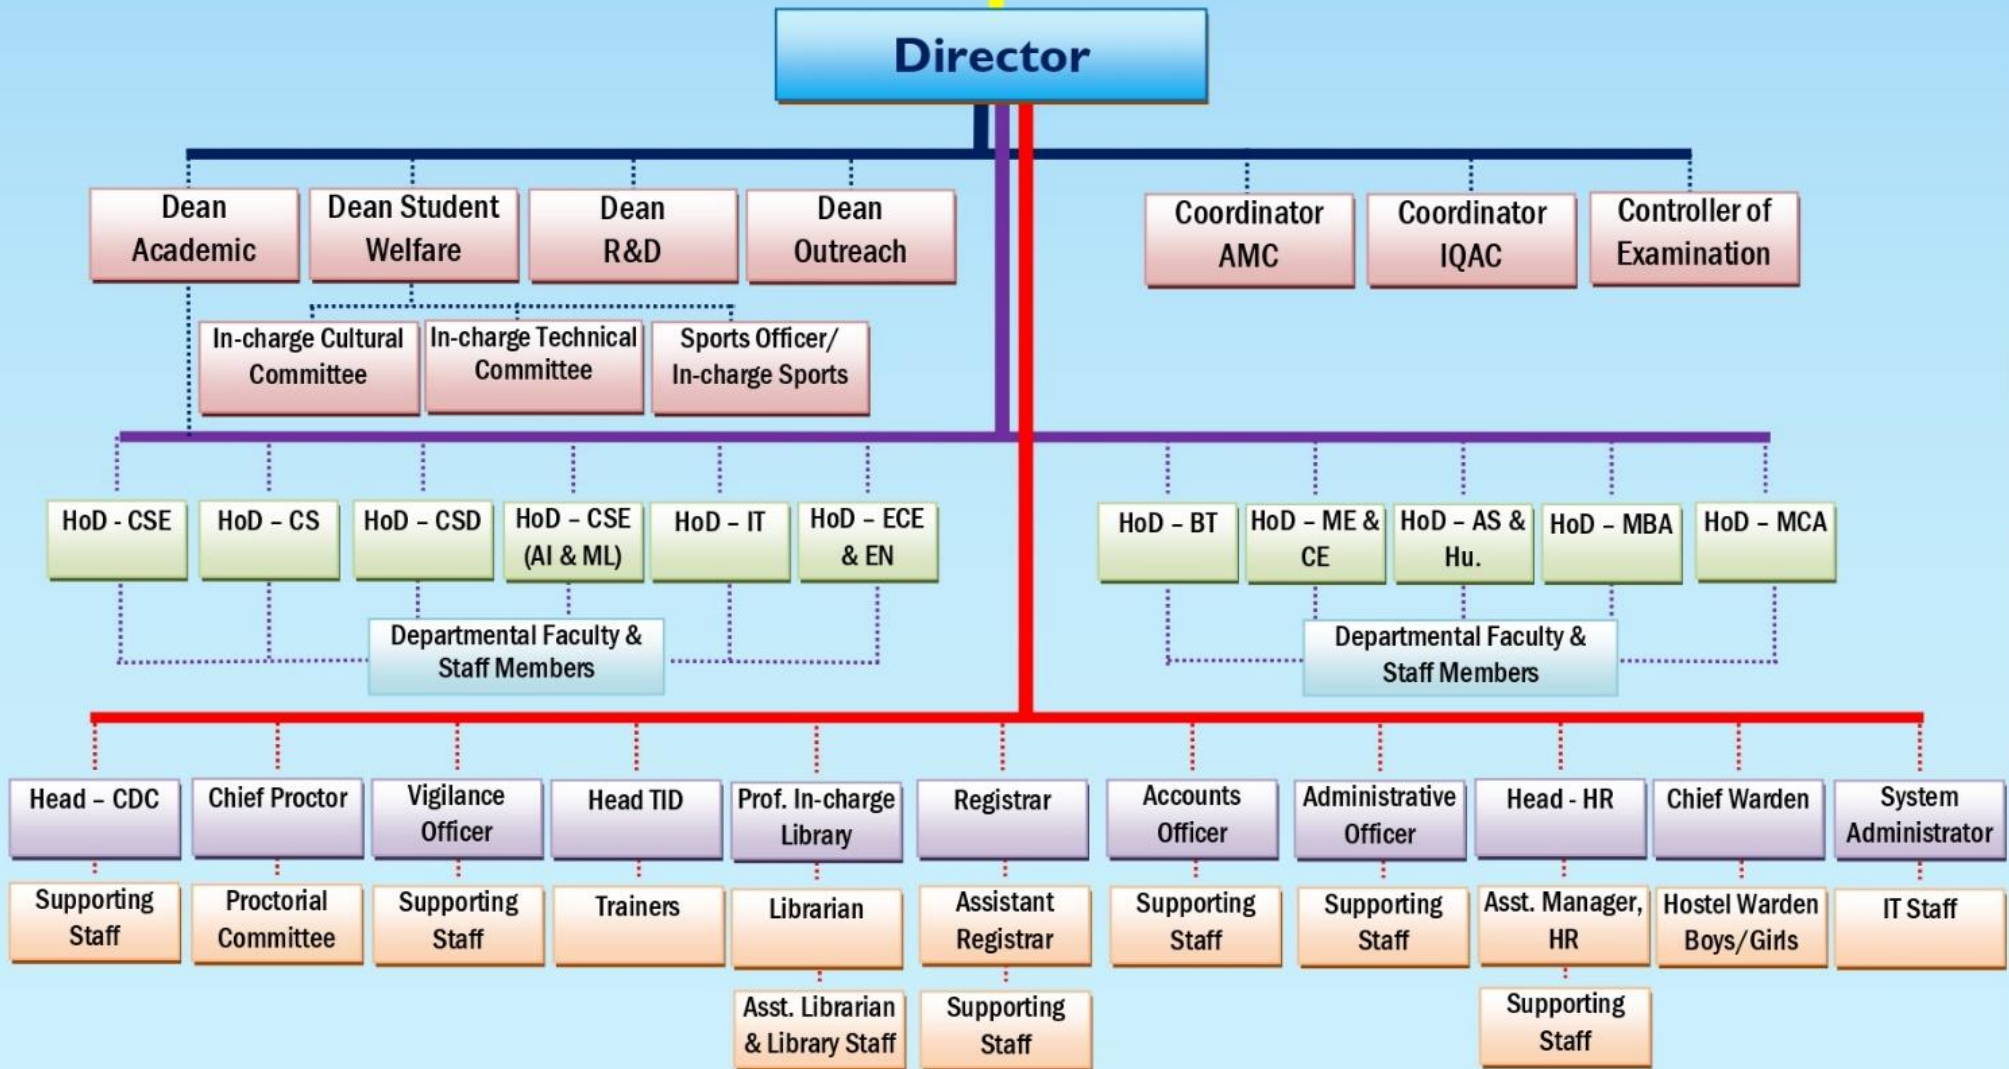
Director

Dean Academic

Dean Student Welfare

Dean R&D

Dean Outreach

Coordinator AMC

Coordinator IQAC

Controller of Examination

In-charge Cultural Committee

In-charge Technical Committee

Sports Officer/ In-charge Sports

HoD - CSE

HoD - CS

HoD – CSD

HoD – CSE (AI & ML)

HoD – IT

HoD – ECE & EN

HoD – BT

HoD – ME & CE

HoD – AS & Hu.

HoD – MBA

HoD – MCA

Departmental Faculty & Staff Members

Departmental Faculty & Staff Members

Head – CDC

Supporting Staff

Chief Proctor

Proctorial Committee

Vigilance Officer

Supporting Staff

Head TID

Trainers

Prof. In-charge Library

Librarian

Asst. Librarian & Library Staff

Registrar

Assistant Registrar

Supporting Staff

Accounts Officer

Supporting Staff

Administrative Officer

Supporting Staff

Head - HR

Asst. Manager, HR

Supporting Staff

Chief Warden

Hostel Warden Boys/Girls

System Administrator

IT Staff